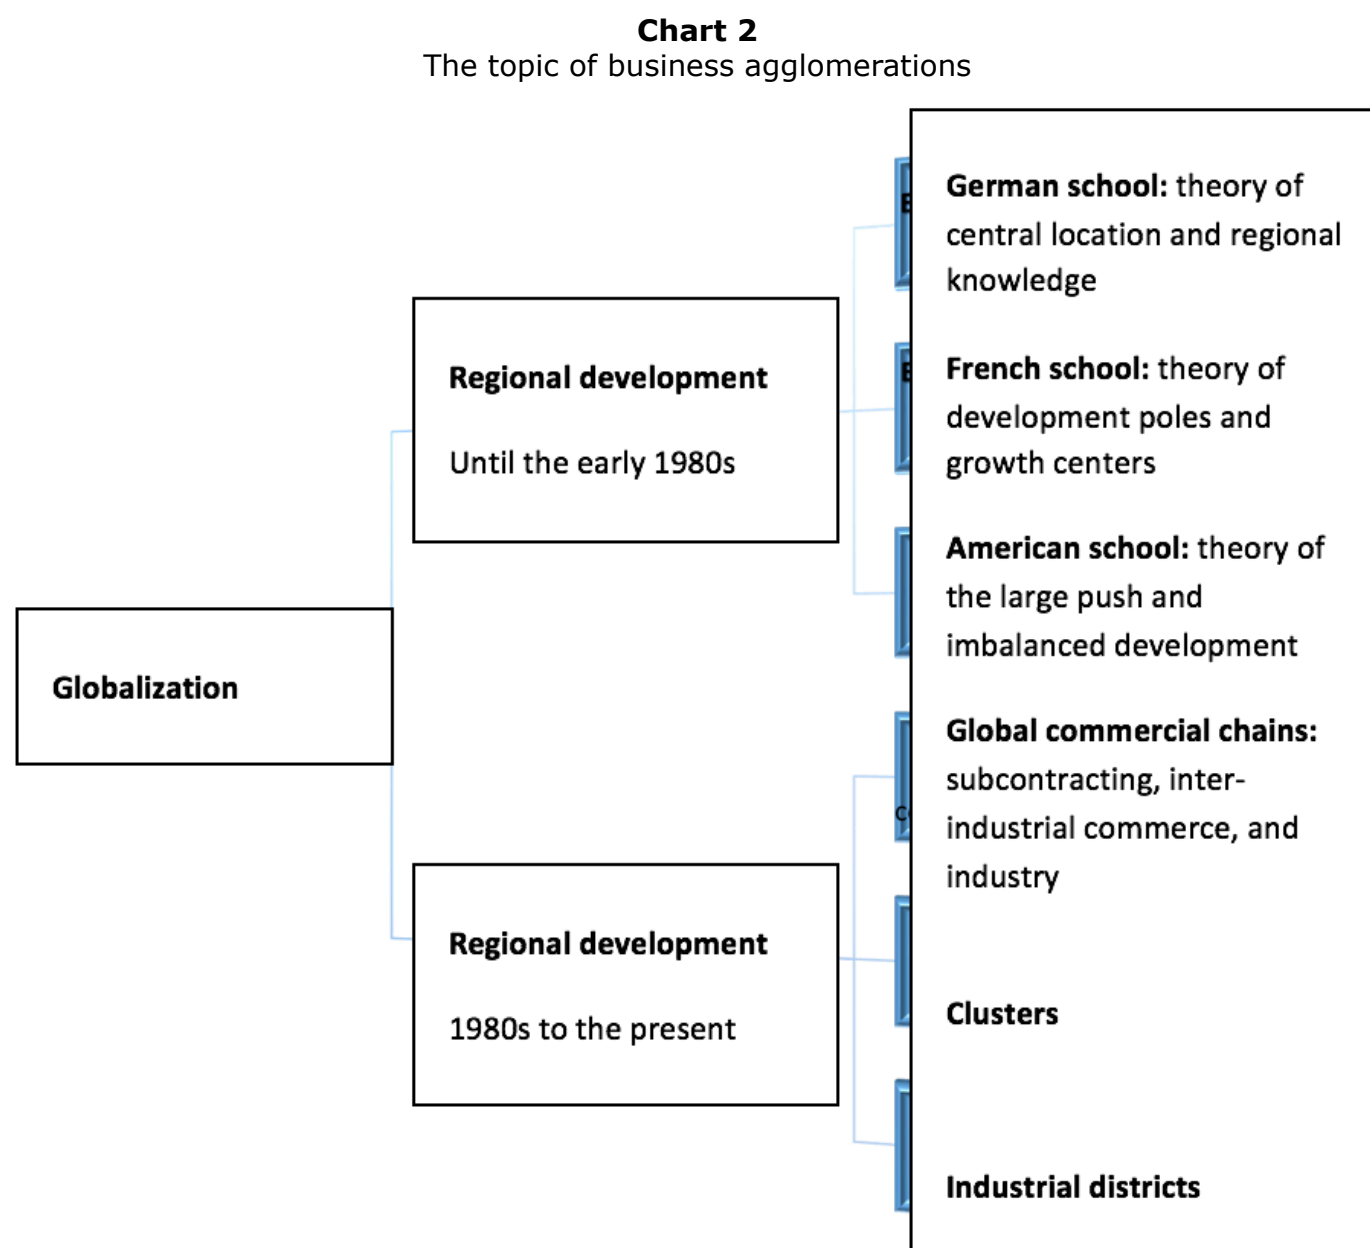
**Chart 2**
The topic of business agglomerations

Globalization

**Regional development**

Until the early 1980s

**Regional development**

1980s to the present

**German school:** theory of central location and regional knowledge

**French school:** theory of development poles and growth centers

**American school:** theory of the large push and imbalanced development

**Global commercial chains:** subcontracting, inter-industrial commerce, and industry

**Clusters**

**Industrial districts**